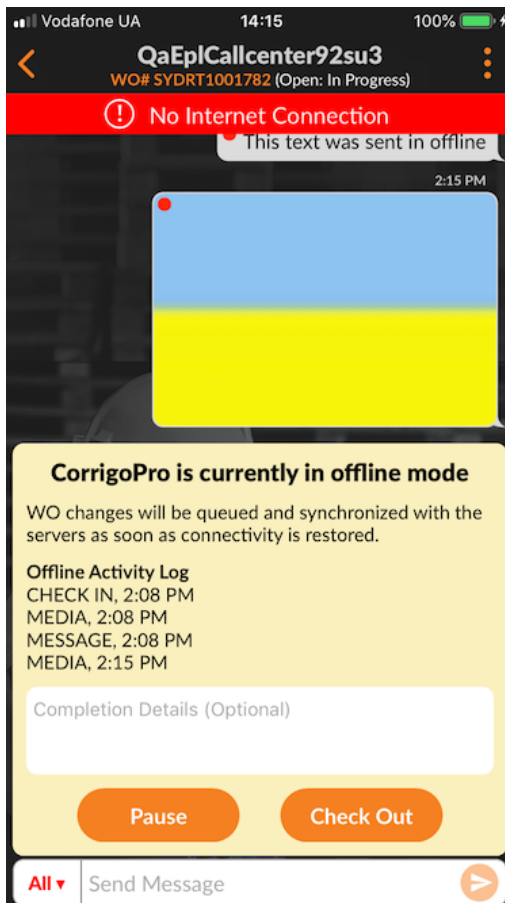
Vodafone UA 14:15 100%

QaEplCallcenter92su3
WO# SYDRT1001782 (Open: In Progress)

No Internet Connection

This text was sent in offline

2:15 PM

CorrigoPro is currently in offline mode

WO changes will be queued and synchronized with the servers as soon as connectivity is restored.

Offline Activity Log
CHECK IN, 2:08 PM
MEDIA, 2:08 PM
MESSAGE, 2:08 PM
MEDIA, 2:15 PM

Completion Details (Optional)

Pause

Check Out

All ▾ Send Message